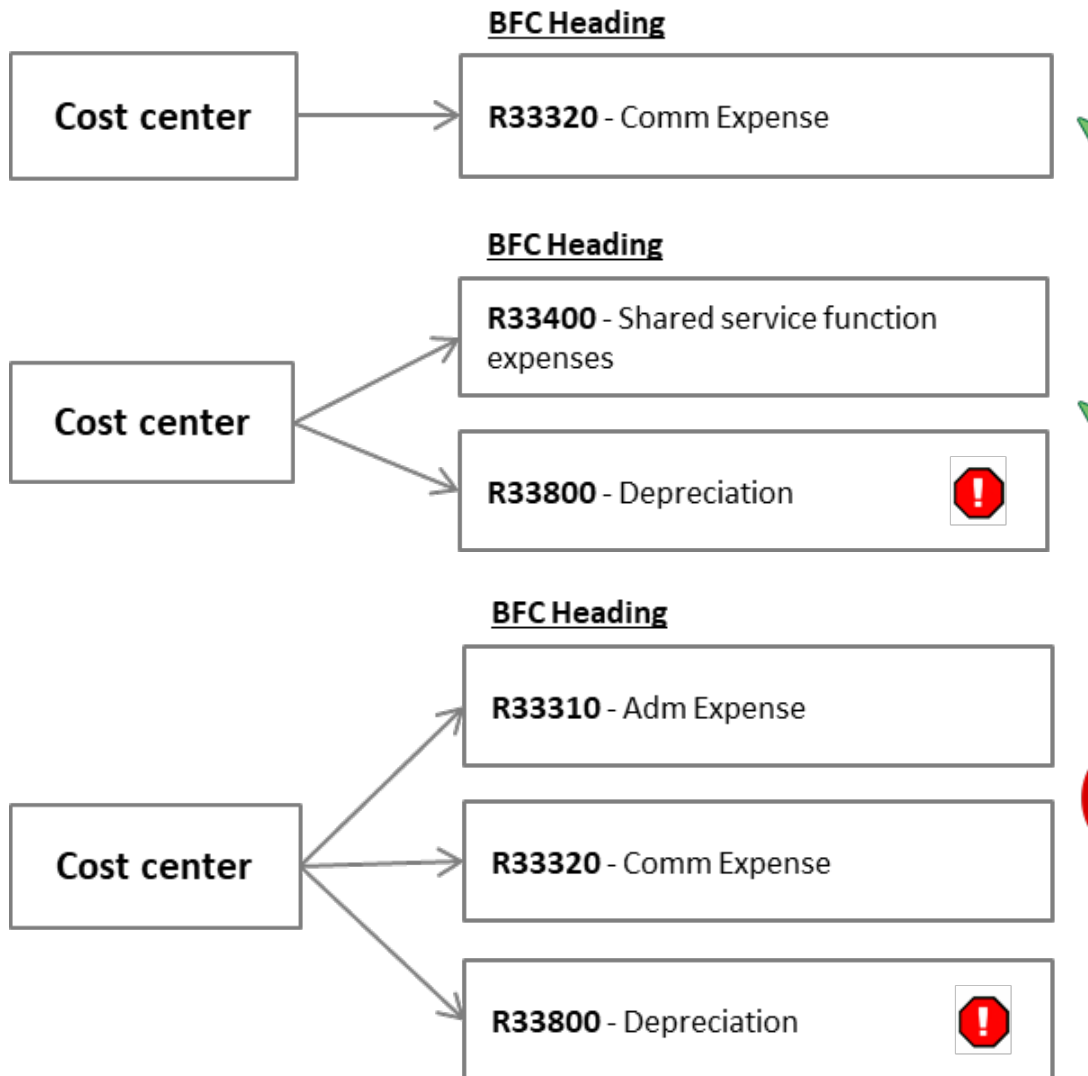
BFC Heading

Cost center

R33320 - Comm Expense

BFC Heading

Cost center

R33400 - Shared service function expenses

R33800 - Depreciation

BFC Heading

Cost center

R33310 - Adm Expense

R33320 - Comm Expense

R33800 - Depreciation